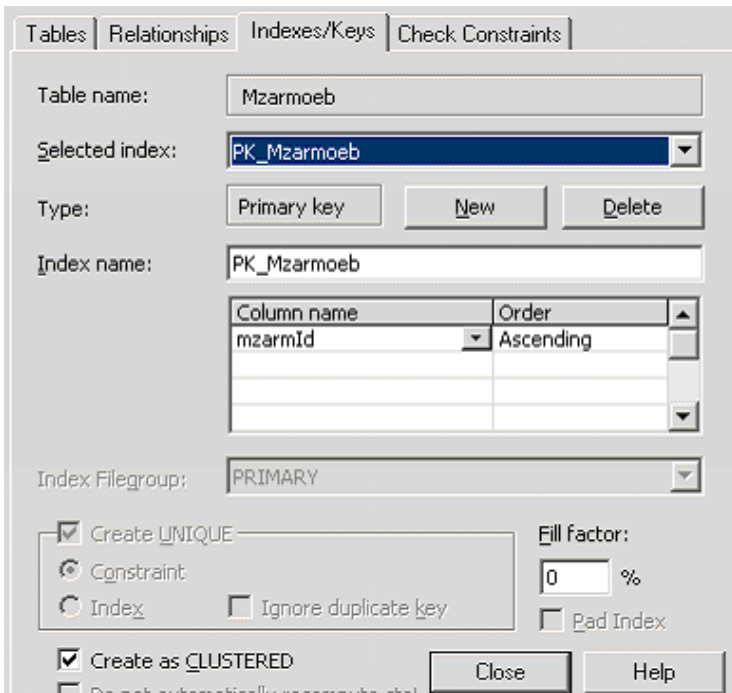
Tables | Relationships | Indexes/Keys | Check Constraints

Table name: Mzarmoeb

Selected index: PK_Mzarmoeb

Type: Primary key New Delete

Index name: PK_Mzarmoeb

| Column name | Order |
|---|---|
| mzarmId | Ascending |
| | |
| | |
| | |

Index Filegroup: PRIMARY

Create UNIQUE

Constraint

Index

Ignore duplicate key

Fill factor:

0 %

Pad Index

Create as CLUSTERED

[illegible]

Close Help